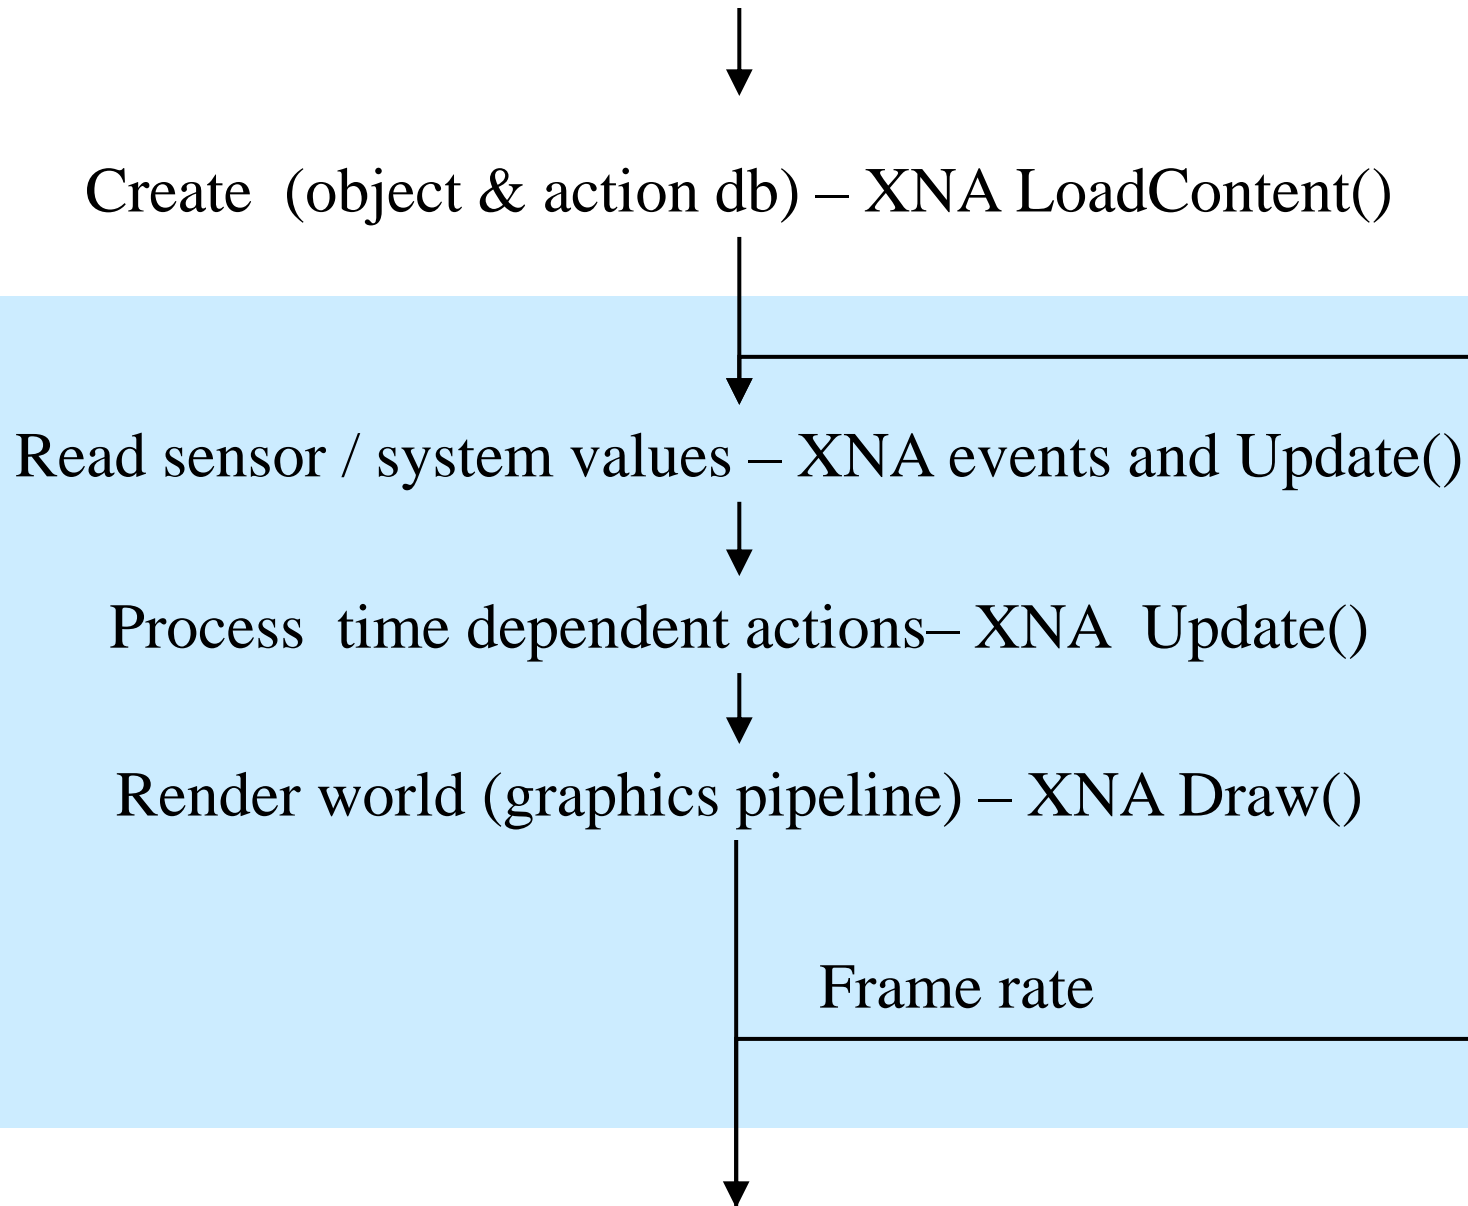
Create (object & action db) – XNA LoadContent()

Read sensor / system values – XNA events and Update()

Process time dependent actions– XNA Update()

Render world (graphics pipeline) – XNA Draw()

Frame rate